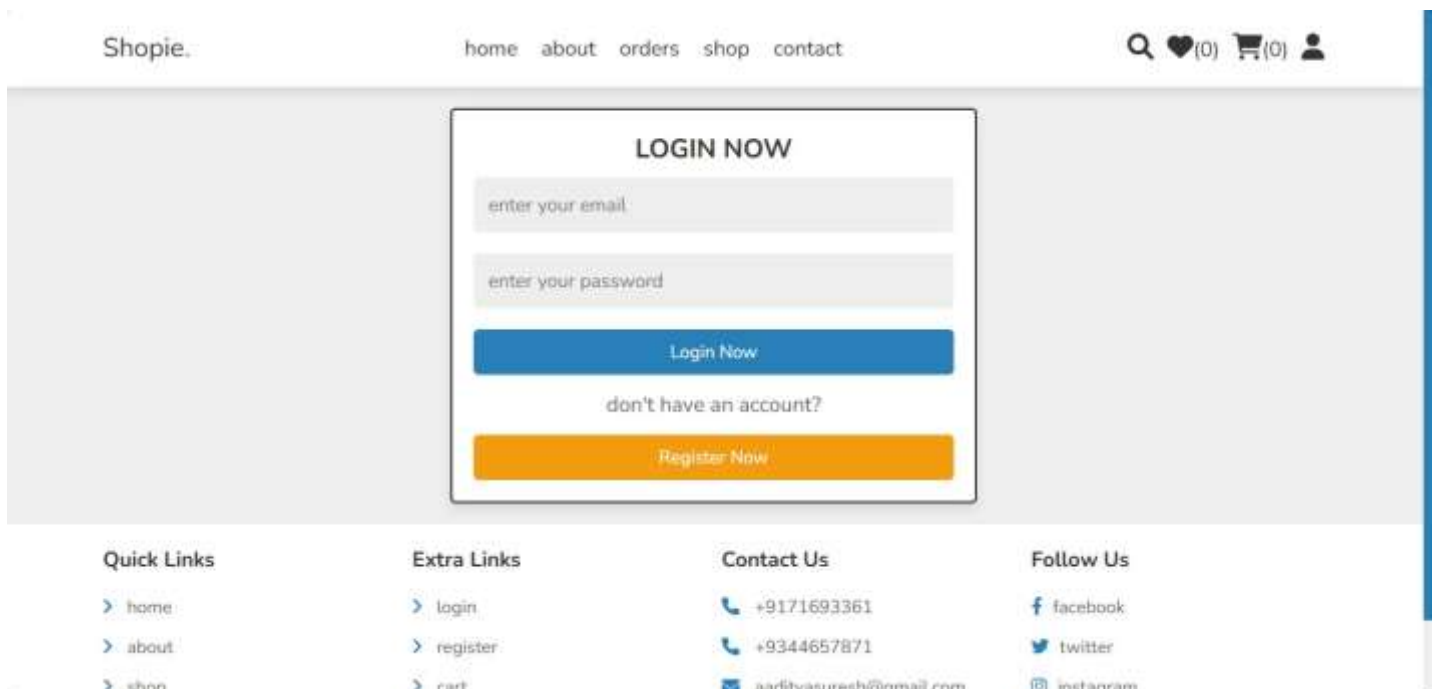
Shopie.

home about orders shop contact

(0) (0)

LOGIN NOW

enter your email

enter your password

Login Now

don't have an account?

Register Now

Quick Links

home

about

shop

Extra Links

login

register

cart

Contact Us

+9171693361

+9344657871

aadityasuresh@gmail.com

Follow Us

facebook

twitter

instagram